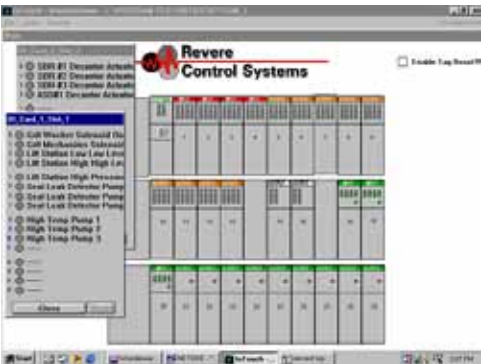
Revere
Control Systems

Enable Tag Read

SBR #1 Decanter Actuato
SBR #2 Decanter Actuato
SBR #3 Decanter Actuato
ASSR1 Decanter Actuato

IO_Card_1_Slot_1

Grit Washer Solenoid Va
Grit Mechanism Solenoid
Lift Station Low Low Lev
Lift Station High High Le

Lift Station High Pressure
Seal Leak Detector Pump
Seal Leak Detector Pump
Seal Leak Detector Pump

High Temp Pump 1
High Temp Pump 2
High Temp Pump 3

Close

Start